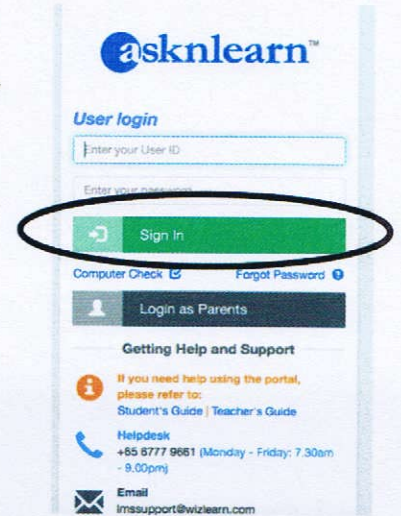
asknlearn™

User login

Enter your User ID

Enter your password

Sign In

Computer Check

Forgot Password

Login as Parents

Getting Help and Support

If you need help using the portal, please refer to:
Student's Guide | Teacher's Guide

Helpdesk
+65 6777 9661 (Monday - Friday: 7.30am - 9.00pm)

Email
lmssupport@wizlearn.com